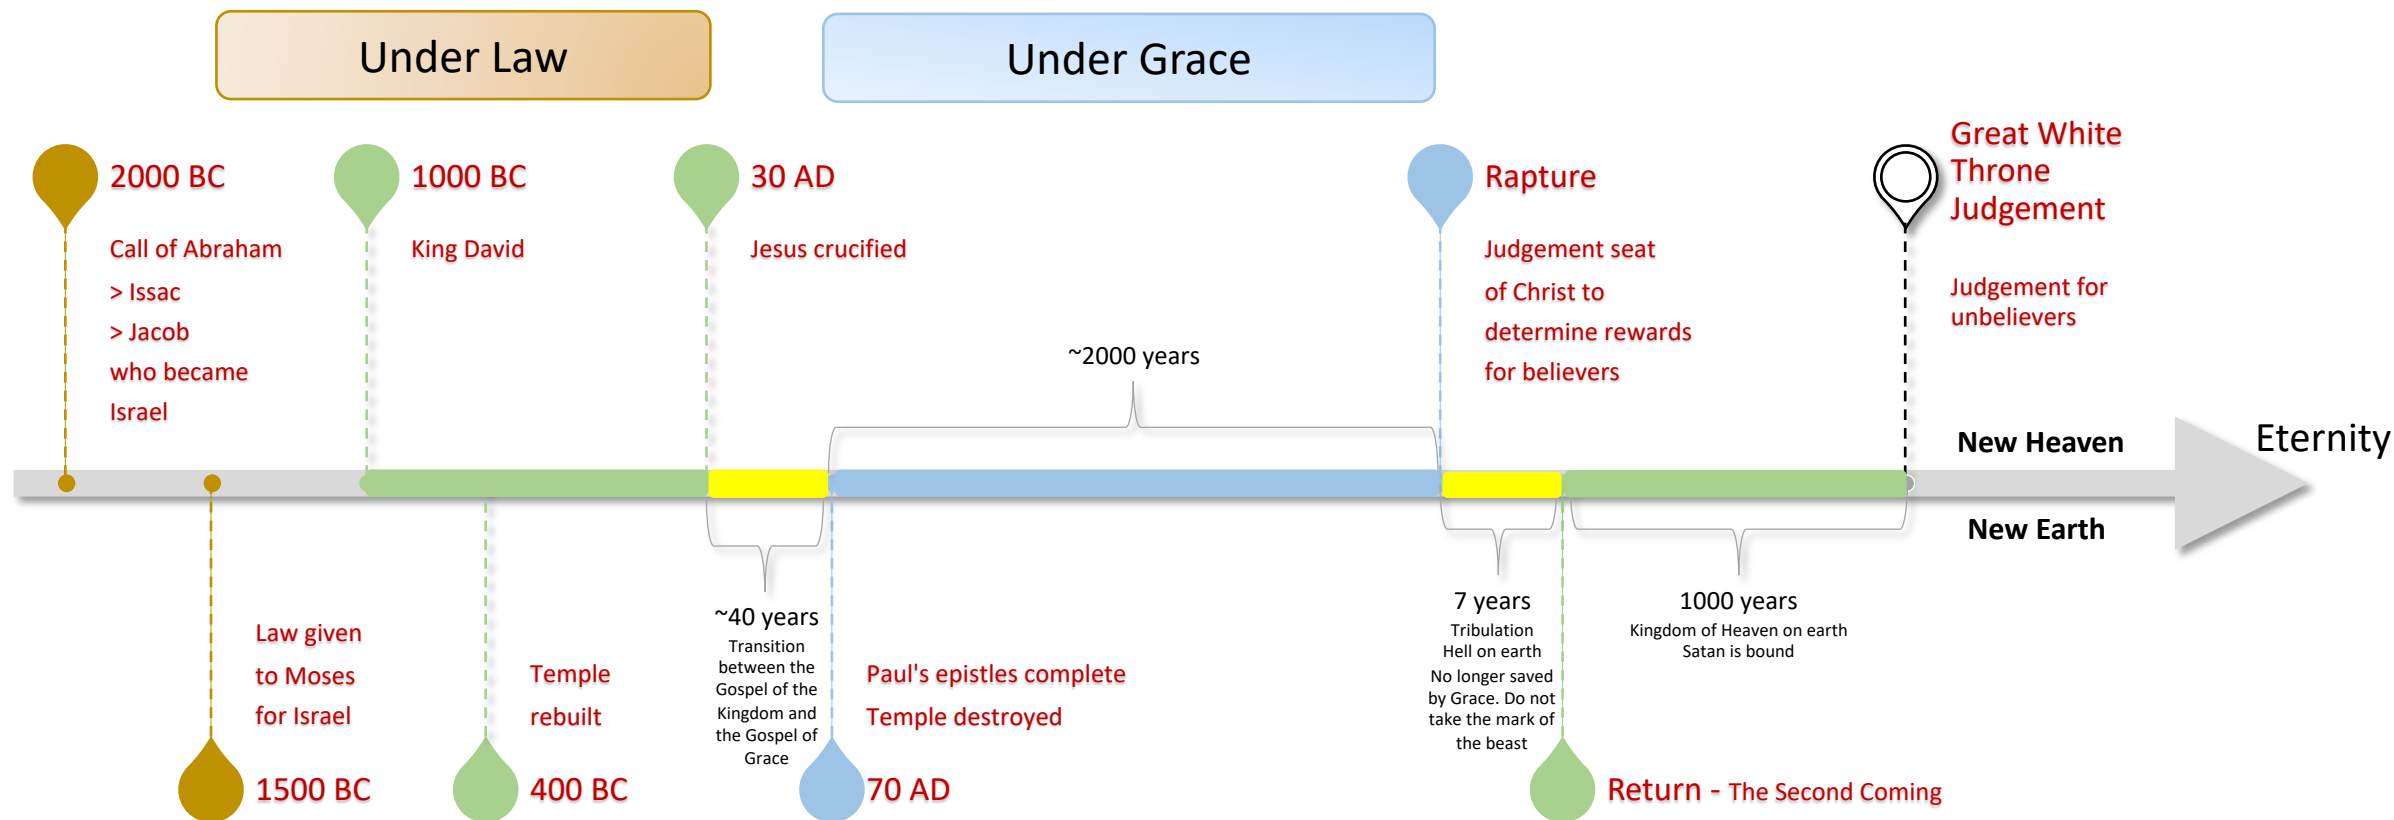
Under Law

Under Grace

2000 BC

Call of Abraham
> Issac
> Jacob
who became
Israel

1000 BC

King David

30 AD

Jesus crucified

Rapture

Judgement seat
of Christ to
determine rewards
for believers

Great White Throne Judgement

Judgement for unbelievers

~2000 years

New Heaven

Eternity

New Earth

Law given
to Moses
for Israel

1500 BC

Temple
rebuilt

400 BC

~40 years
Transition between the Gospel of the Kingdom and the Gospel of Grace

Paul's epistles complete
Temple destroyed

70 AD

7 years
Tribulation
Hell on earth
No longer saved by Grace. Do not take the mark of the beast

1000 years
Kingdom of Heaven on earth
Satan is bound

Return - The Second Coming